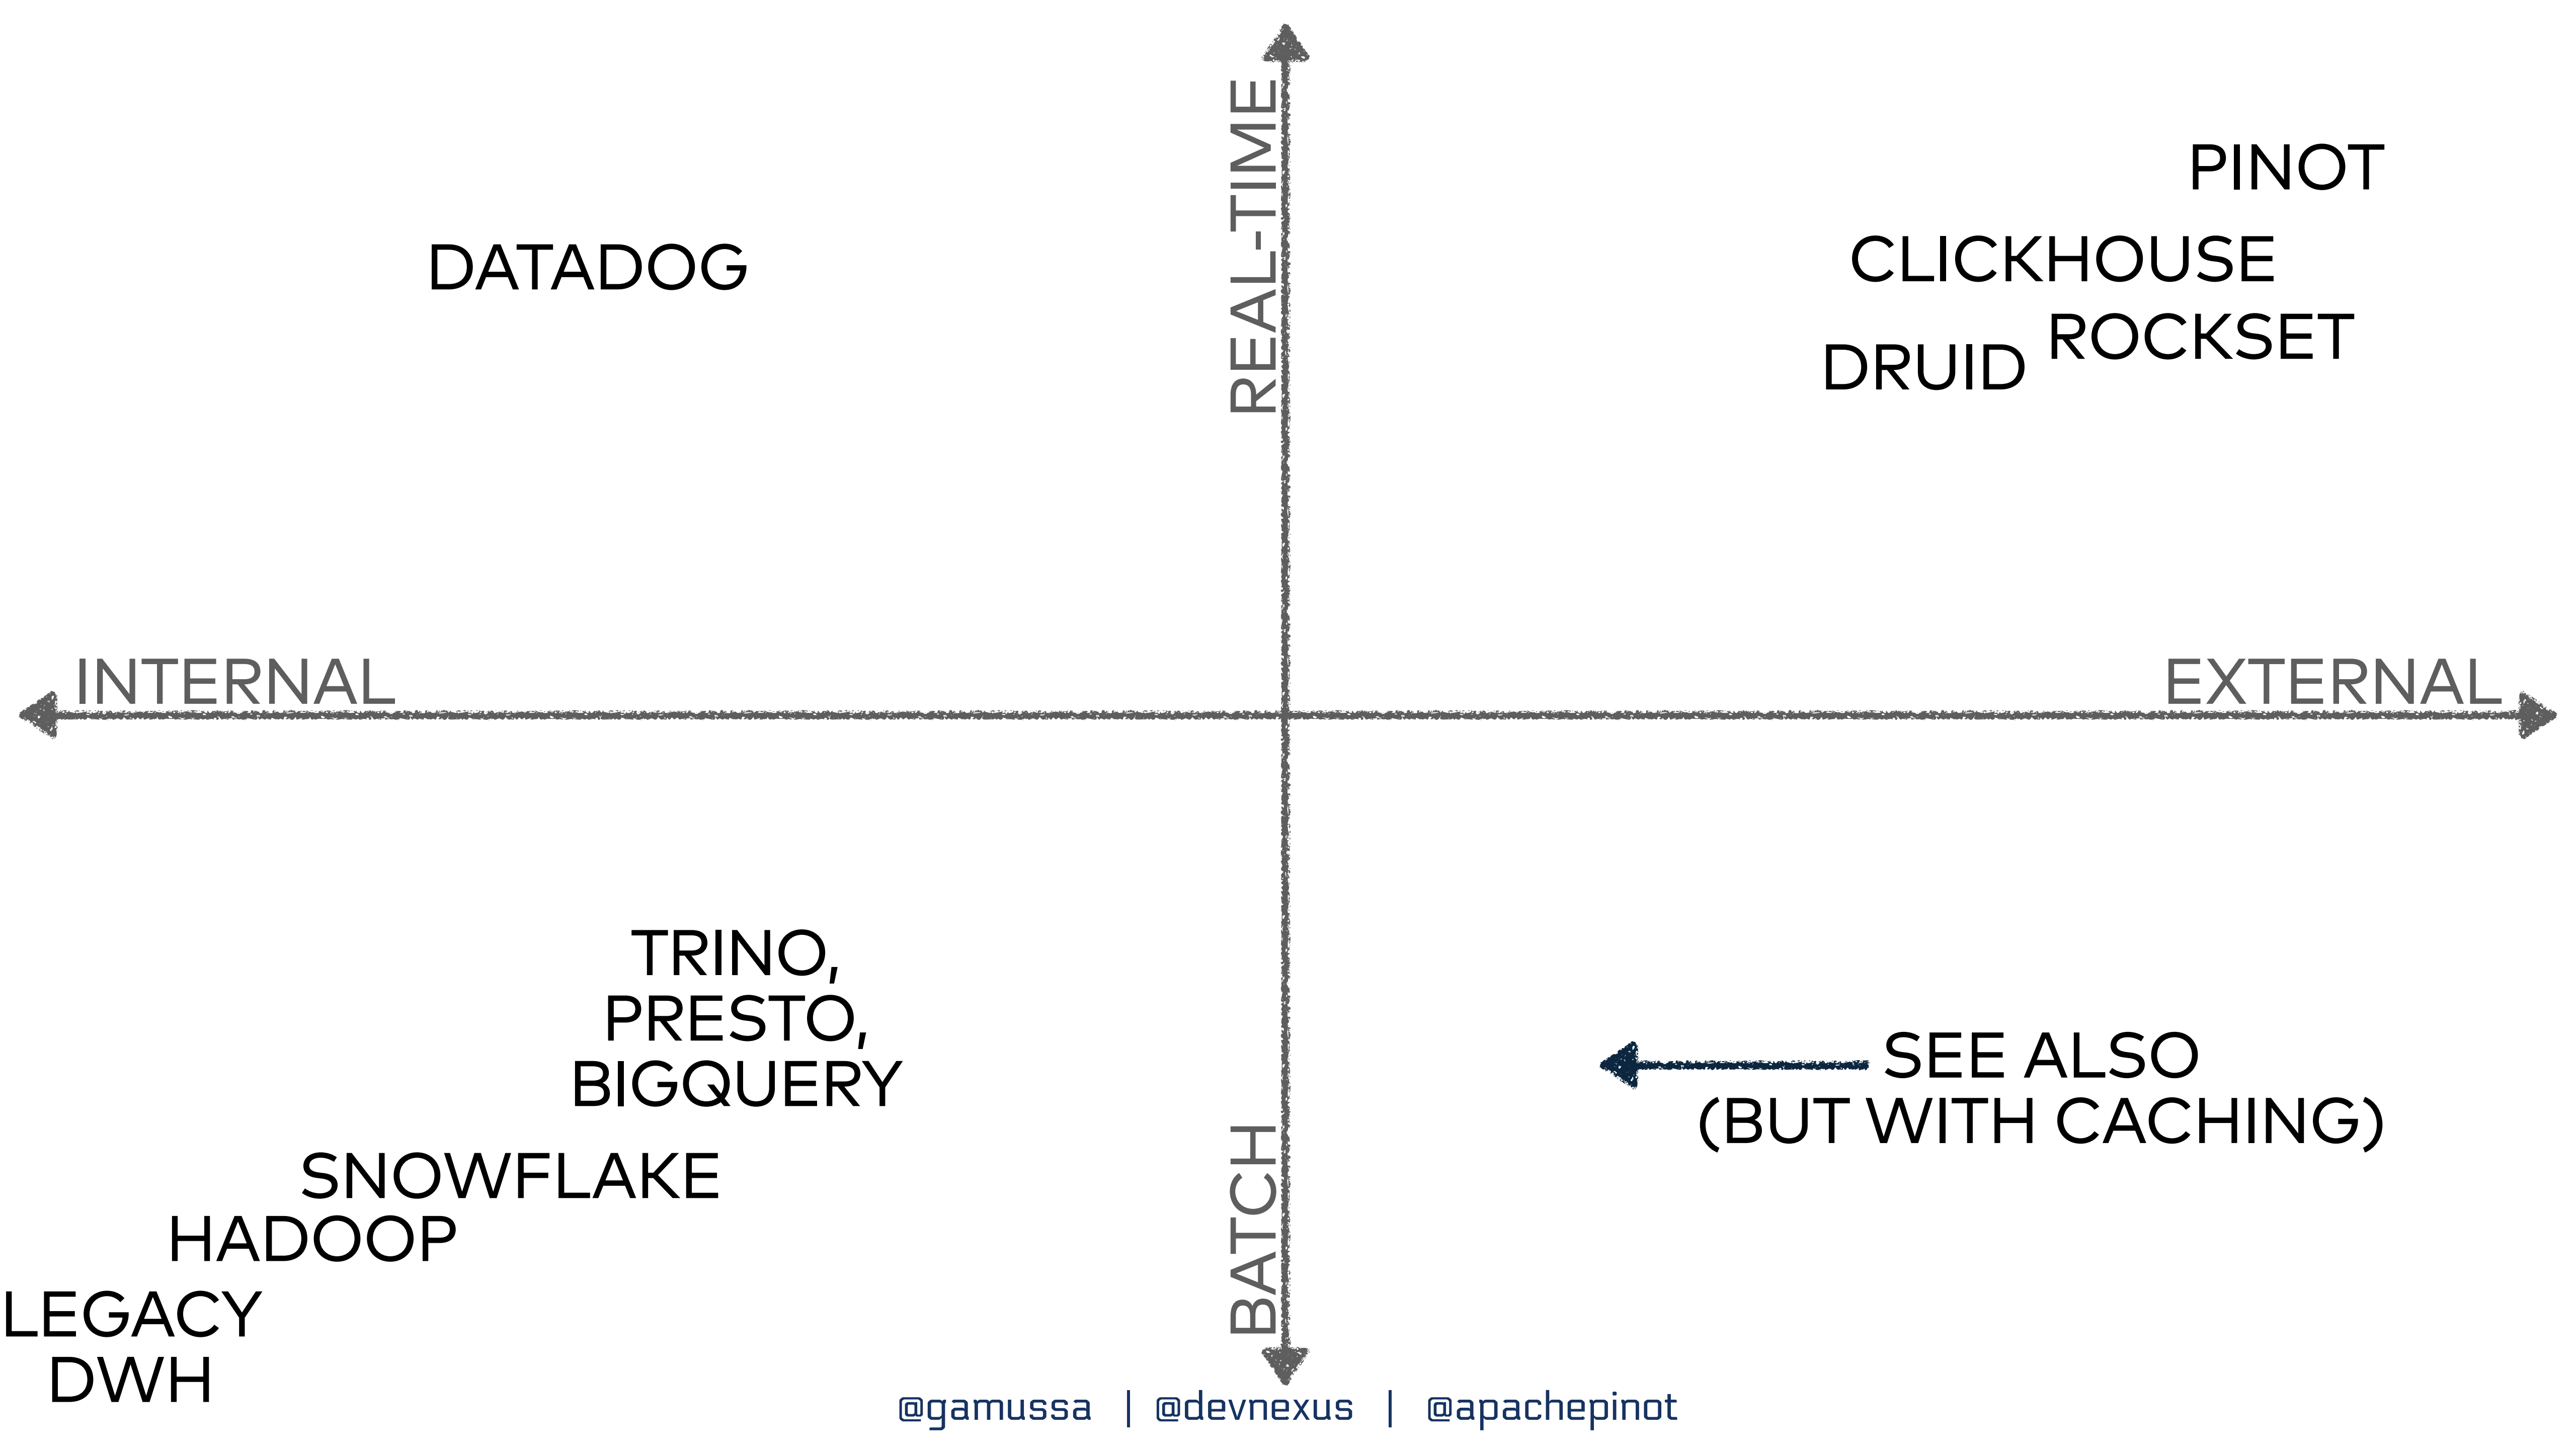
REAL-TIME

PINOT

DATADOG

CLICKHOUSE

ROCKSET

DRUID

INTERNAL

EXTERNAL

TRINO,
PRESTO,
BIGQUERY

SEE ALSO
(BUT WITH CACHING)

SNOWFLAKE

HADOOP

LEGACY
DWH

BATCH

@gamussa | @devnexus | @apachepinot